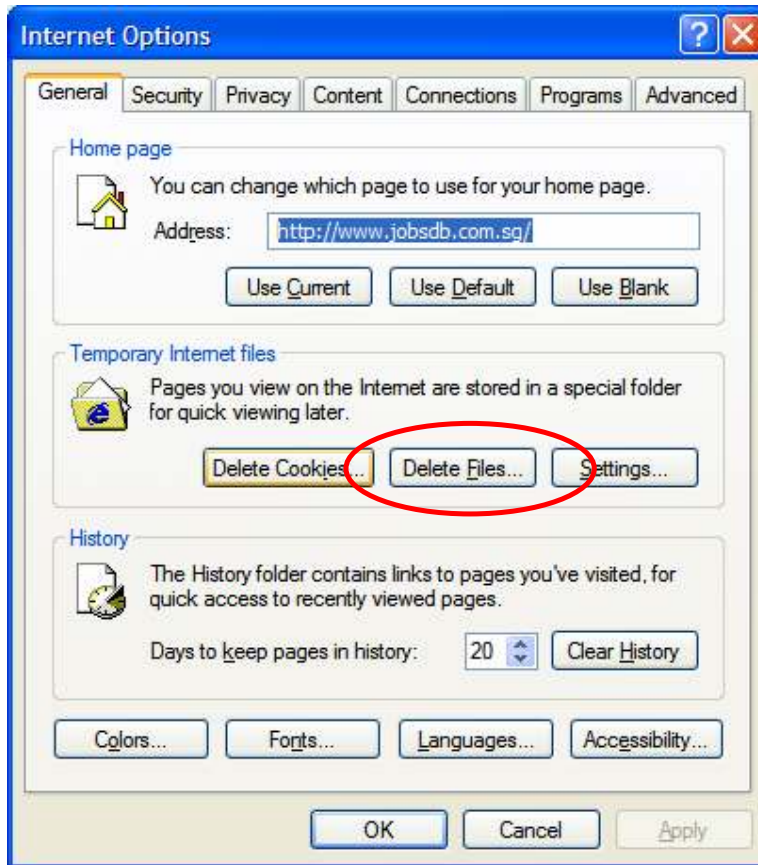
Internet Options

General | Security | Privacy | Content | Connections | Programs | Advanced

Home page

You can change which page to use for your home page.

Address: http://www.jobsdb.com.sg/

Use Current | Use Default | Use Blank

Temporary Internet files

Pages you view on the Internet are stored in a special folder for quick viewing later.

Delete Cookies... | Delete Files... | Settings...

History

The History folder contains links to pages you've visited, for quick access to recently viewed pages.

Days to keep pages in history: 20 | Clear History

Colors... | Fonts... | Languages... | Accessibility...

OK | Cancel | Apply